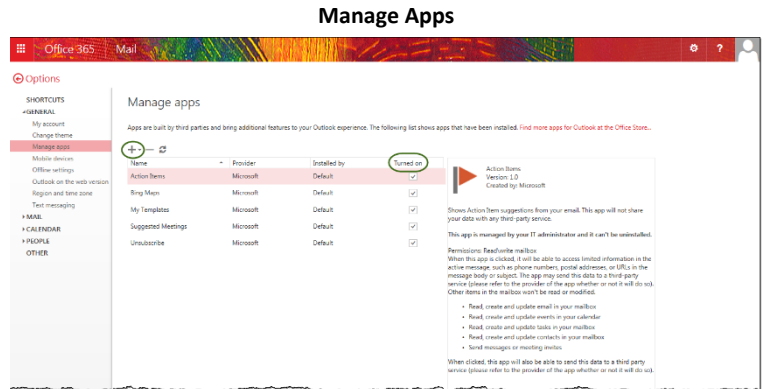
Manage Apps

Office 365 Mail

⚙ ?

Options

SHORTCUTS
GENERAL
My account
Change theme
Manage apps
Mobile devices
Offline settings
Outlook on the web version
Region and time zone
Text messaging
MAIL
CALENDAR
PEOPLE
OTHER

Manage apps

Apps are built by third parties and bring additional features to your Outlook experience. The following list shows apps that have been installed. Find more apps for Outlook at the Office Store...

+ – ⟳

| Name | Provider | Installed by | Turned on |
|---|---|---|---|
| Action Items | Microsoft | Default | ✓ |
| Bing Maps | Microsoft | Default | ✓ |
| My Templates | Microsoft | Default | ✓ |
| Suggested Meetings | Microsoft | Default | ✓ |
| Unsubscribe | Microsoft | Default | ✓ |

Action Items
Version: 1.0
Created by: Microsoft

Shows Action Item suggestions from your email. This app will not share your data with any third-party service.

This app is managed by your IT administrator and it can't be uninstalled.

Permissions: Read/write mailbox
When this app is clicked, it will be able to access limited information in the active message, such as phone numbers, postal addresses, or URLs in the message body or subject. The app may send this data to a third-party service (please refer to the provider of the app whether or not it will do so). Other items in the mailbox won't be read or modified.

• Read, create and update email in your mailbox
• Read, create and update events in your calendar
• Read, create and update tasks in your mailbox
• Read, create and update contacts in your mailbox
• Send messages or meeting invites

When clicked, this app will also be able to send this data to a third party service (please refer to the provider of the app whether or not it will do so).